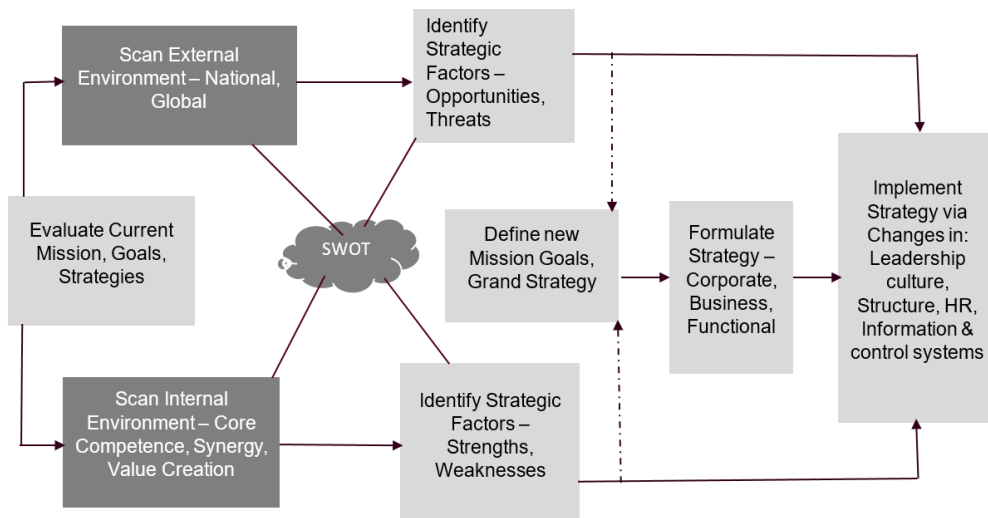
Scan External Environment – National, Global

Identify Strategic Factors – Opportunities, Threats

Evaluate Current Mission, Goals, Strategies

SWOT

Define new Mission Goals, Grand Strategy

Formulate Strategy – Corporate, Business, Functional

Implement Strategy via Changes in: Leadership culture, Structure, HR, Information & control systems

Scan Internal Environment – Core Competence, Synergy, Value Creation

Identify Strategic Factors – Strengths, Weaknesses